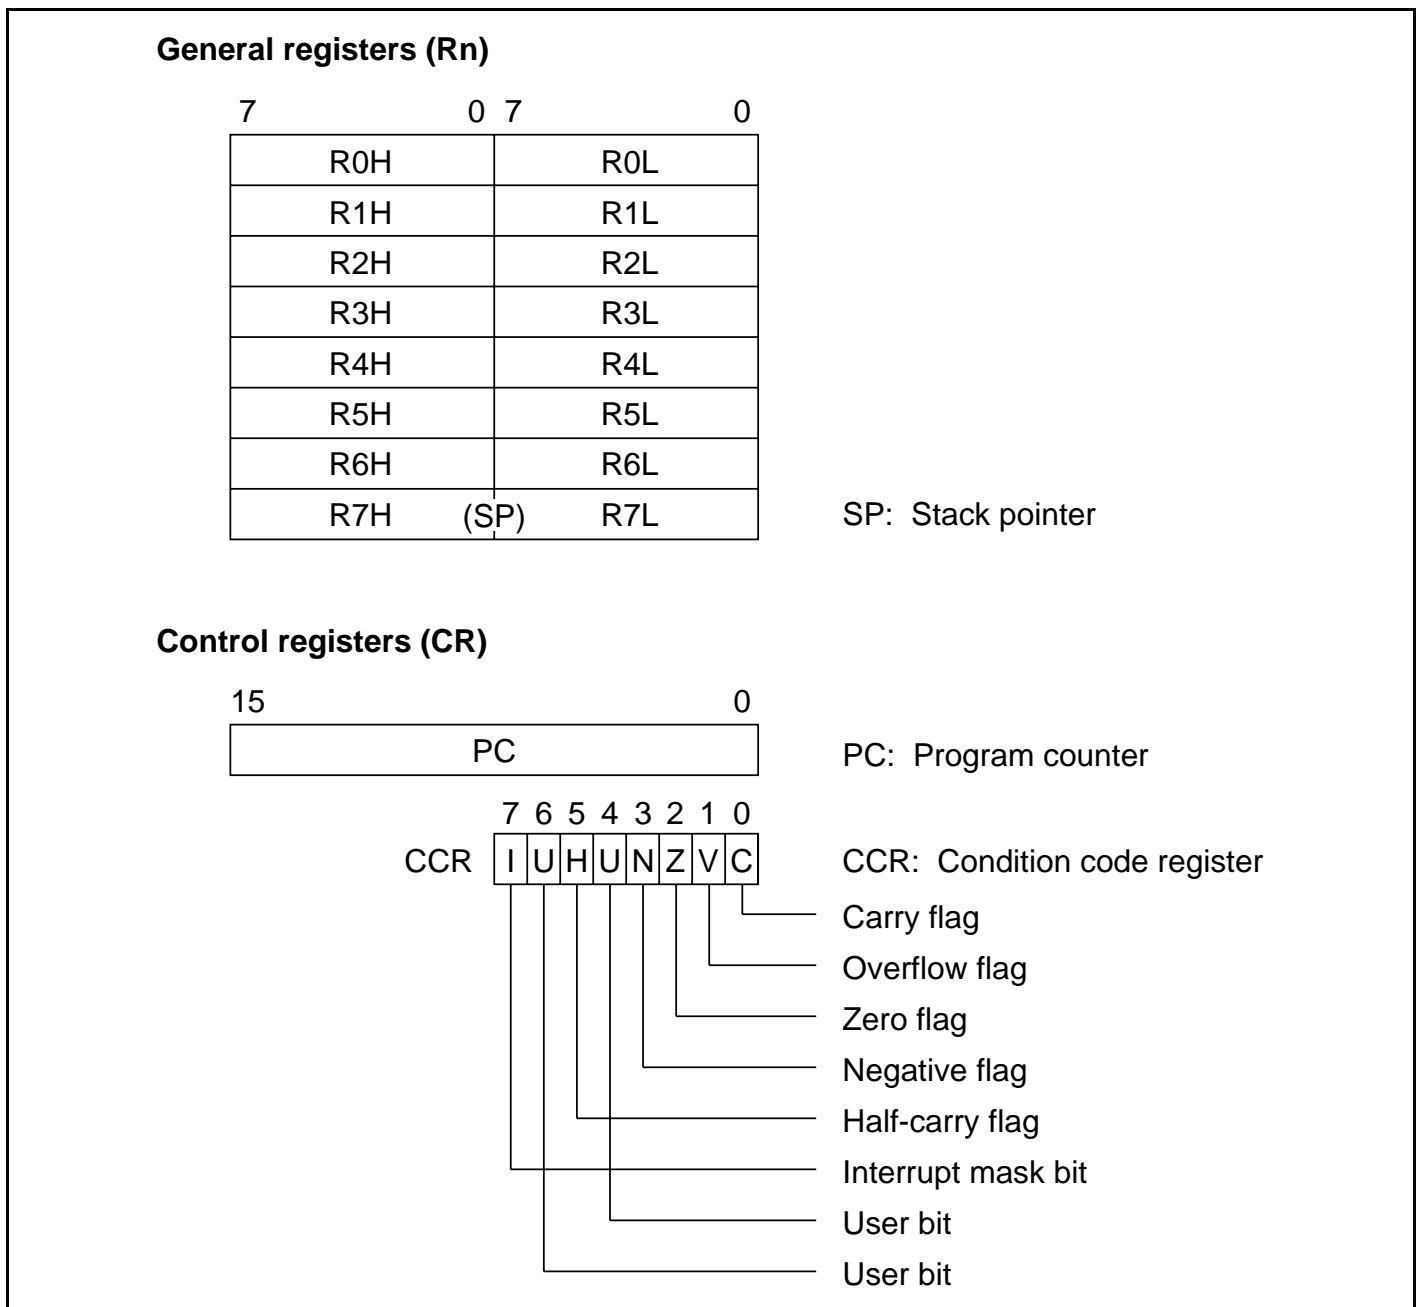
**General registers (Rn)**

| 7 0 | 7 0 |
|---|---|
| R0H | R0L |
| R1H | R1L |
| R2H | R2L |
| R3H | R3L |
| R4H | R4L |
| R5H | R5L |
| R6H | R6L |
| R7H (SP) | R7L |

SP: Stack pointer

**Control registers (CR)**

15 0
PC

PC: Program counter

7 6 5 4 3 2 1 0
CCR I U H U N Z V C

CCR: Condition code register

Carry flag
Overflow flag
Zero flag
Negative flag
Half-carry flag
Interrupt mask bit
User bit
User bit